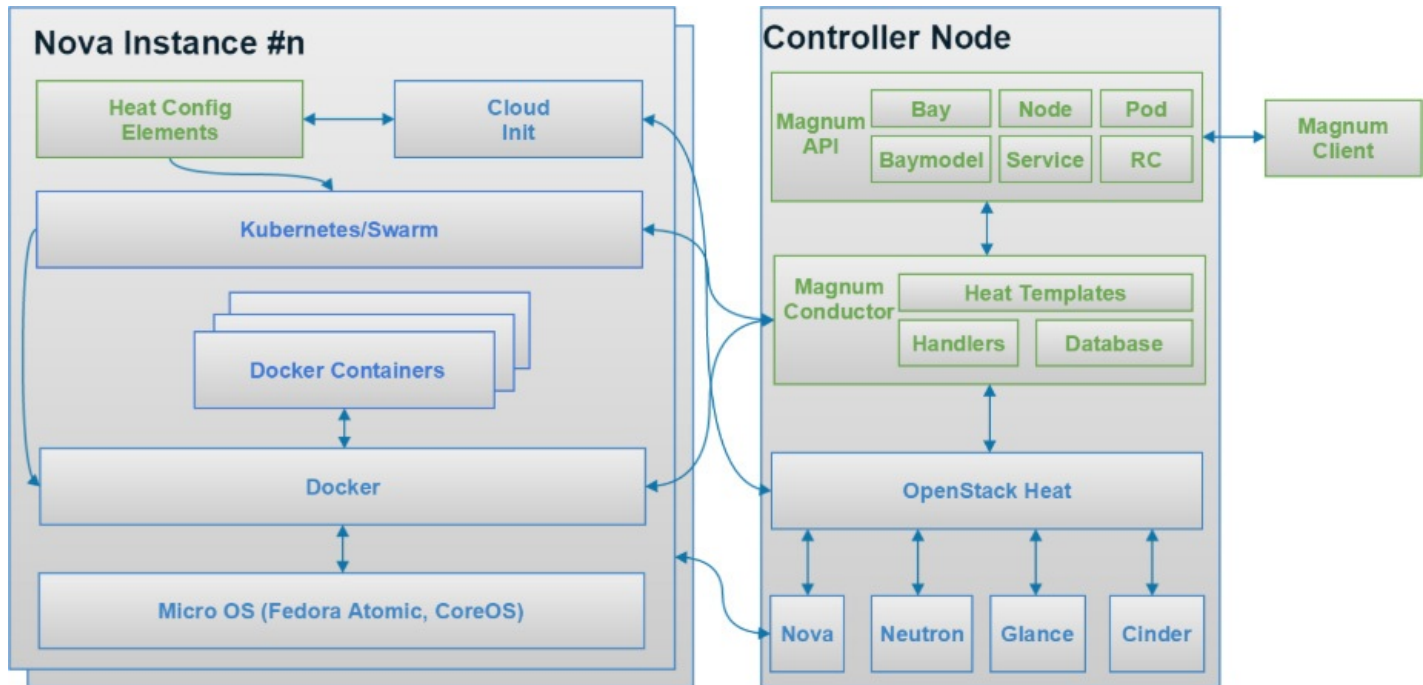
Nova Instance #n

Heat Config Elements

Cloud Init

Kubernetes/Swarm

Docker Containers

Docker

Micro OS (Fedora Atomic, CoreOS)

Controller Node

Magnum API

Bay

Node

Pod

Baymodel

Service

RC

Magnum Client

Magnum Conductor

Heat Templates

Handlers

Database

OpenStack Heat

Nova

Neutron

Glance

Cinder